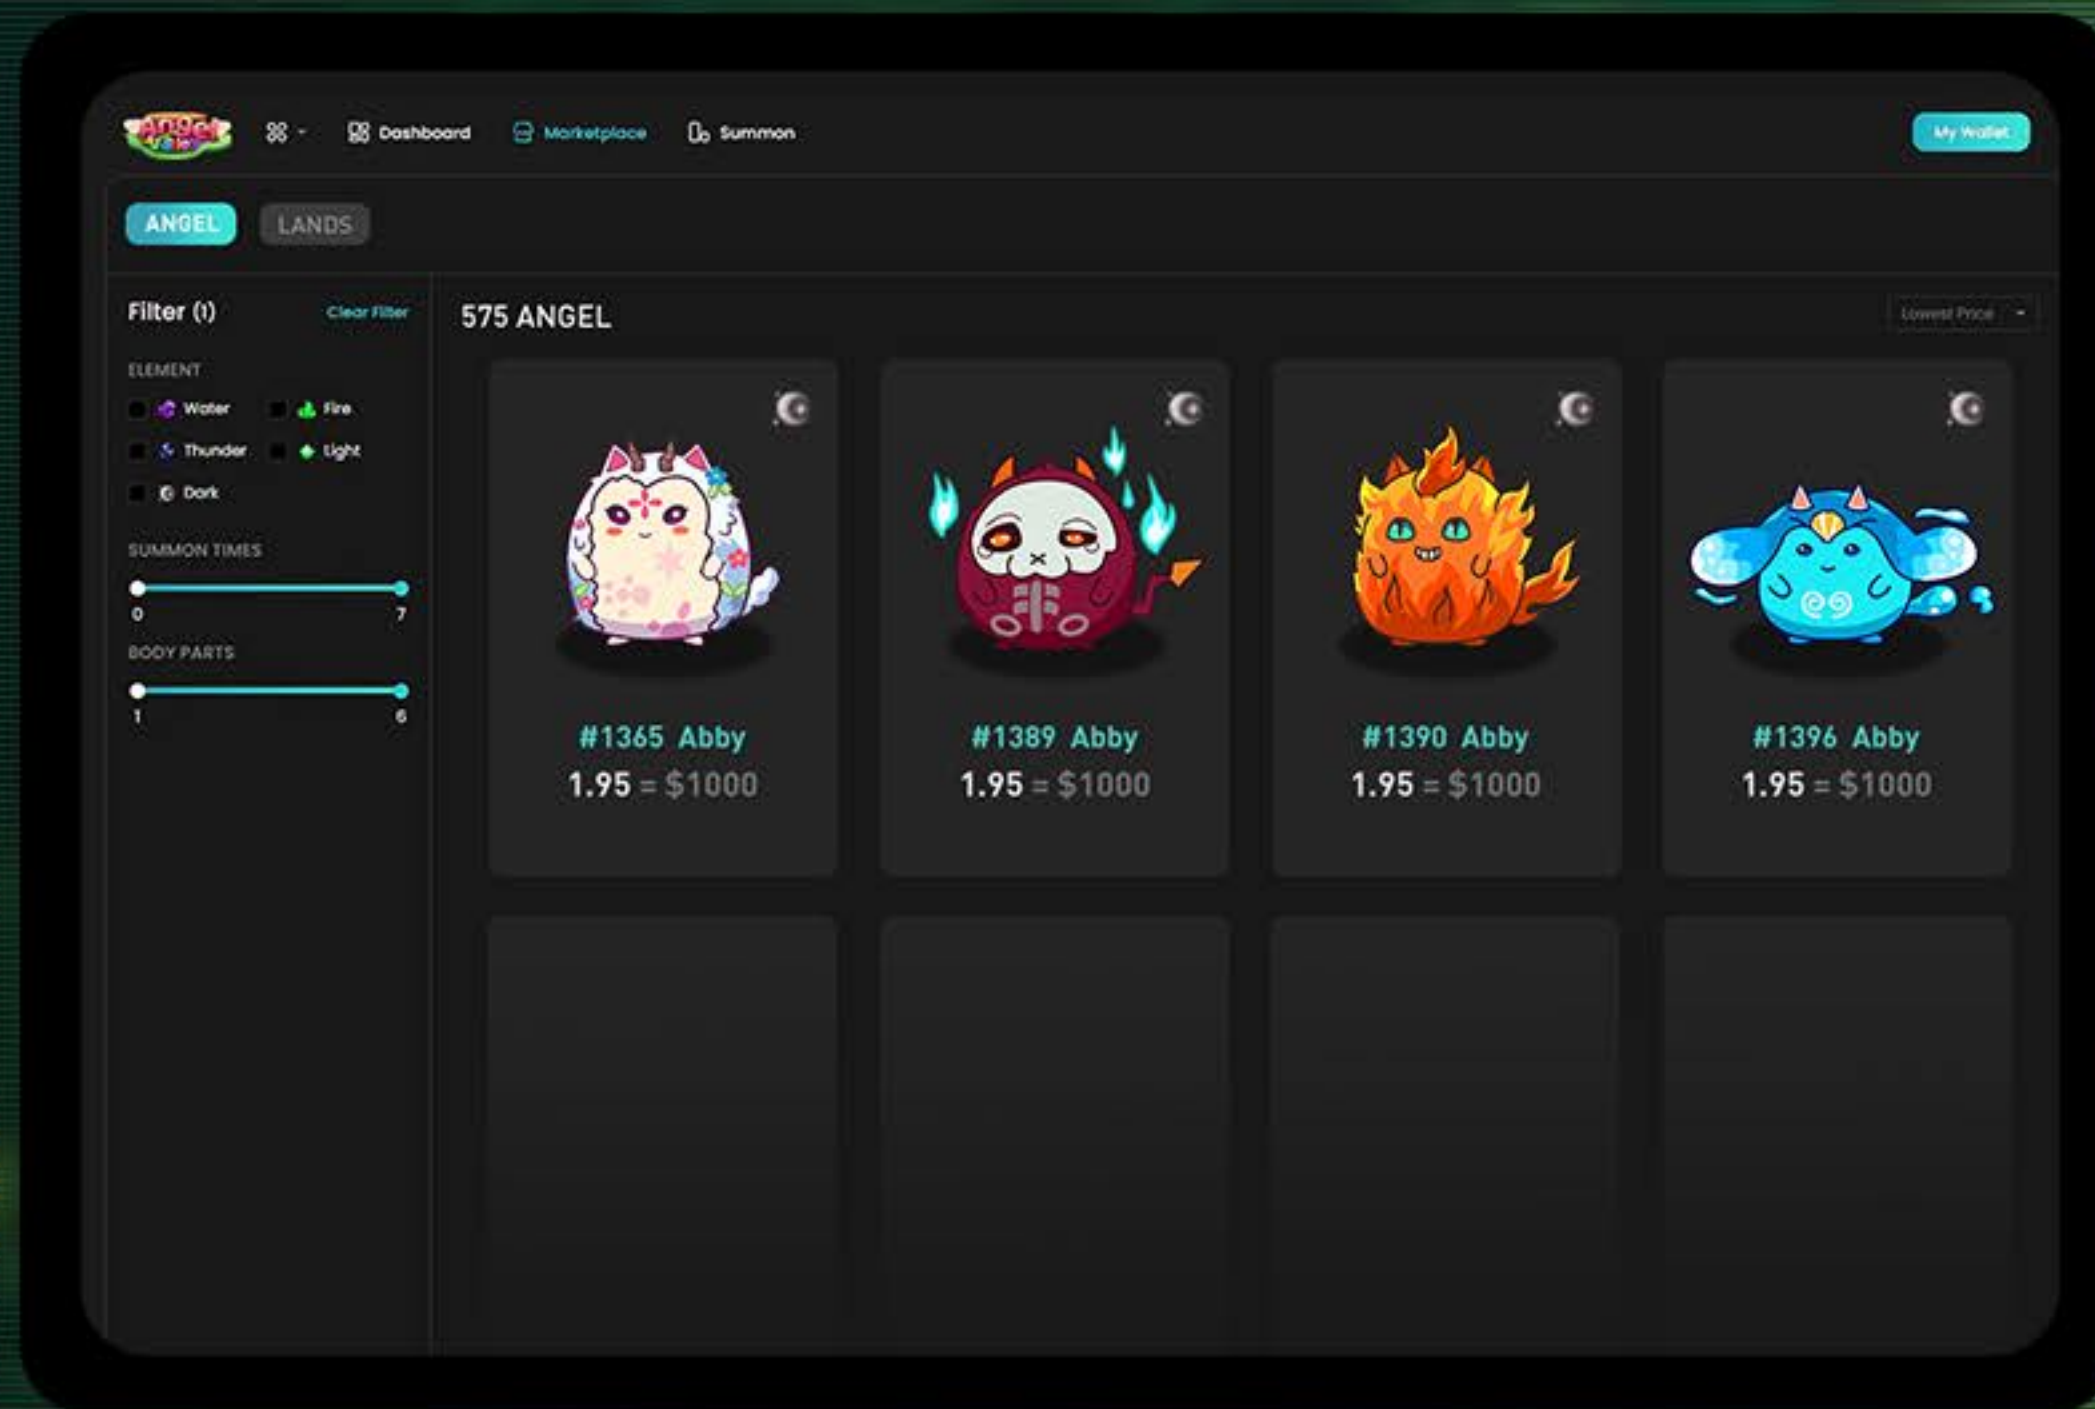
Angel Valley

Dashboard Marketplace Summon

My Wallet

ANGEL LANDS

Filter (1) Clear Filter

ELEMENT

Water Fire

Thunder Light

Dark

SUMMON TIMES

0 7

BODY PARTS

1 6

575 ANGEL

Lowest Price

#1365 Abby
1.95 = $1000

#1389 Abby
1.95 = $1000

#1390 Abby
1.95 = $1000

#1396 Abby
1.95 = $1000